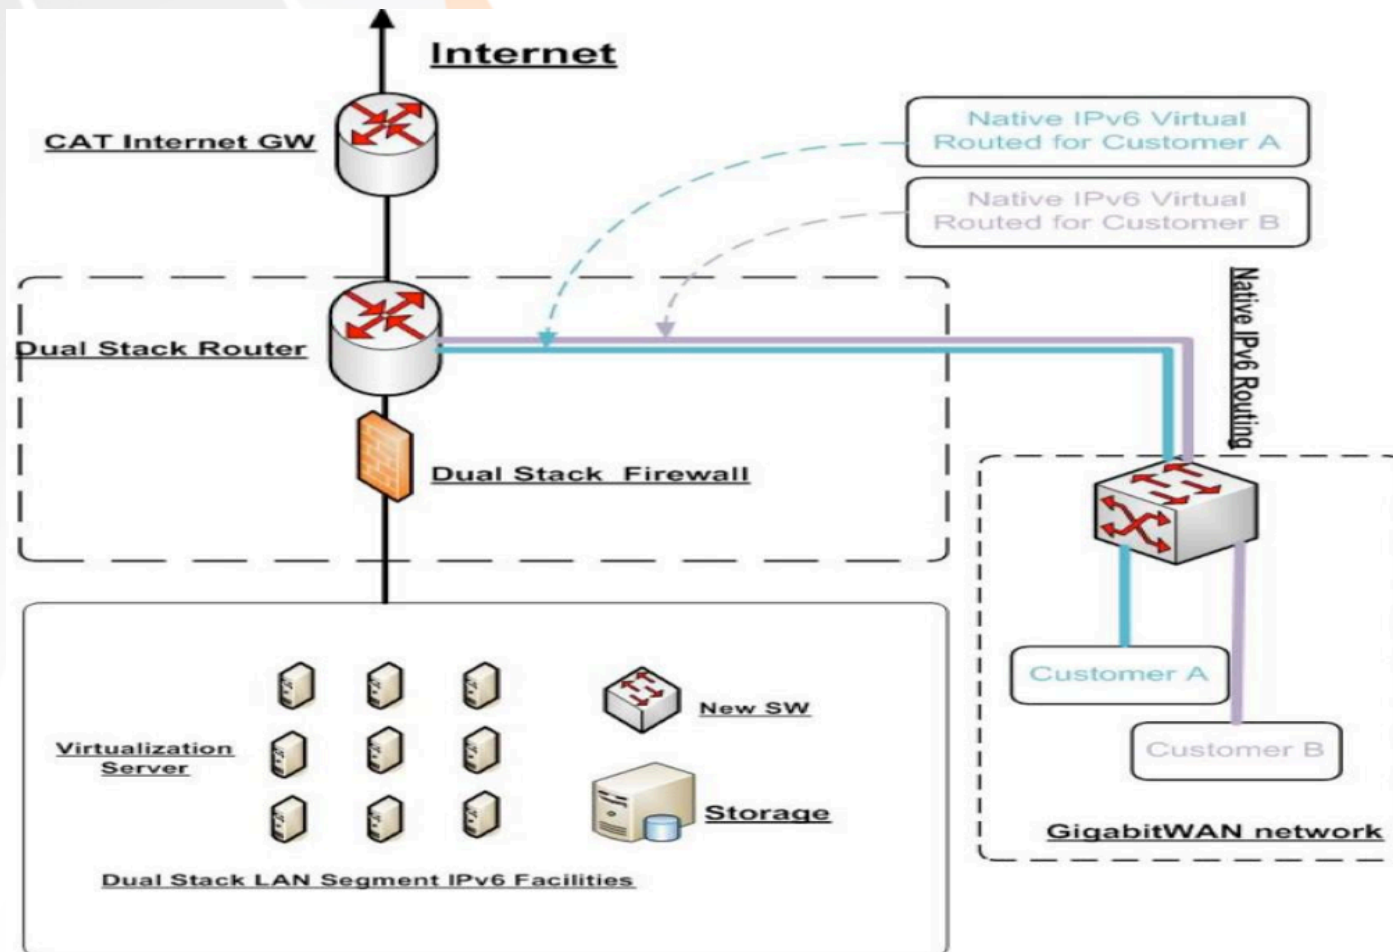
Internet

CAT Internet GW

Native IPv6 Virtual Routed for Customer A

Native IPv6 Virtual Routed for Customer B

Native IPv6 Routing

Dual Stack Router

Dual Stack Firewall

Customer A

Customer B

GigabitWAN network

Virtualization Server

New SW

Storage

Dual Stack LAN Segment IPv6 Facilities